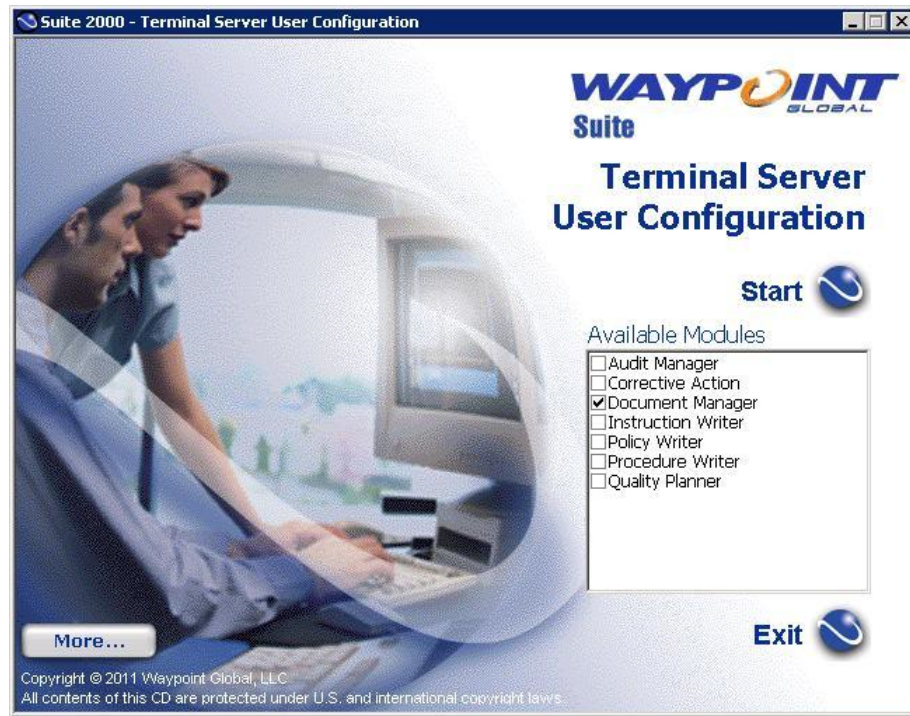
Suite 2000 - Terminal Server User Configuration

WAYPOINT GLOBAL
Suite

Terminal Server User Configuration

Start

Available Modules

☐Audit Manager
☐Corrective Action
☑Document Manager
☐Instruction Writer
☐Policy Writer
☐Procedure Writer
☐Quality Planner

More...

Exit

Copyright © 2011 Waypoint Global, LLC
All contents of this CD are protected under U.S. and international copyright laws